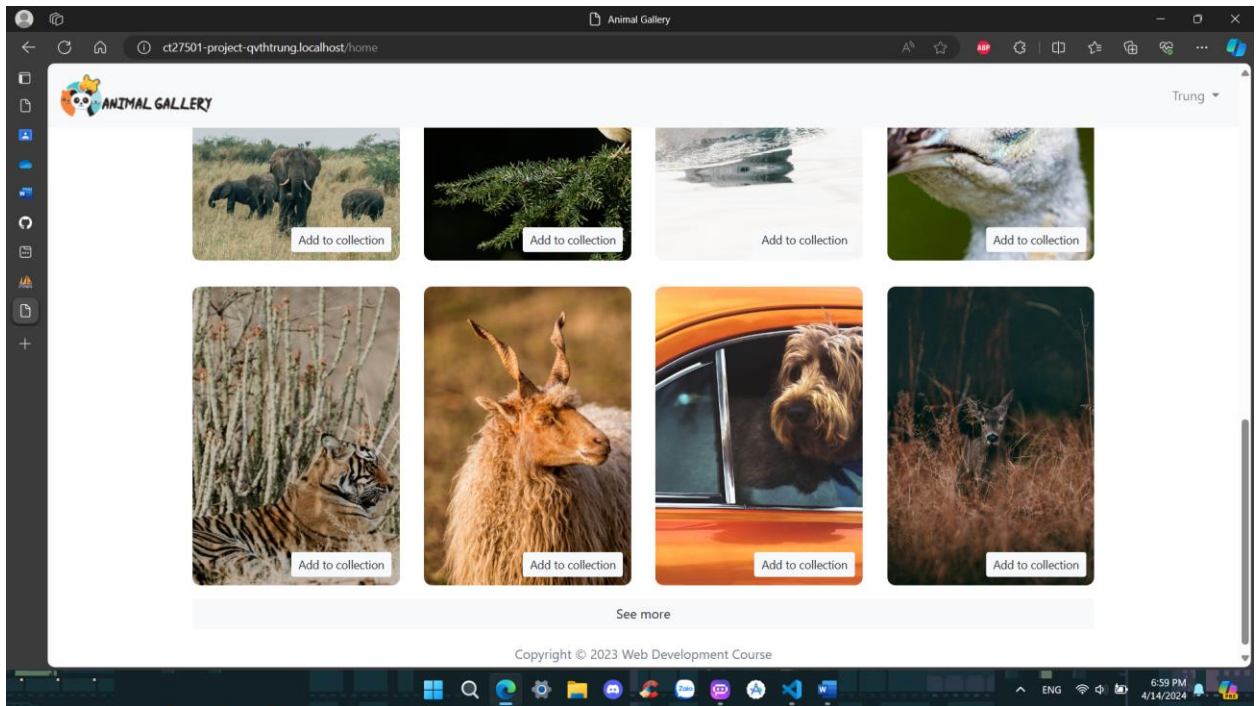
Animal Gallery

ct27501-project-qvthtrung.localhost/home

ANIMAL GALLERY

Trung

Add to collection

Add to collection

Add to collection

Add to collection

Add to collection

Add to collection

Add to collection

Add to collection

See more

Copyright © 2023 Web Development Course

ENG

6:59 PM
4/14/2024